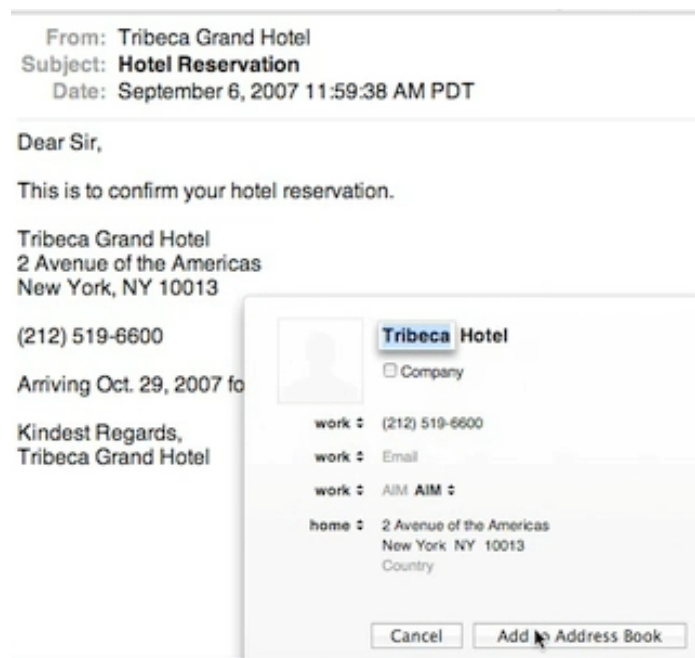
From: Tribeca Grand Hotel
Subject: Hotel Reservation
Date: September 6, 2007 11:59:38 AM PDT

Dear Sir,

This is to confirm your hotel reservation.

Tribeca Grand Hotel
2 Avenue of the Americas
New York, NY 10013

(212) 519-6600

Arriving Oct. 29, 2007 fo

Kindest Regards,
Tribeca Grand Hotel

Tribeca Hotel
Company

work ⇕ (212) 519-6600
work ⇕ Email
work ⇕ AIM AIM ⇕
home ⇕ 2 Avenue of the Americas
New York NY 10013
Country

Cancel
Add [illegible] Address Book